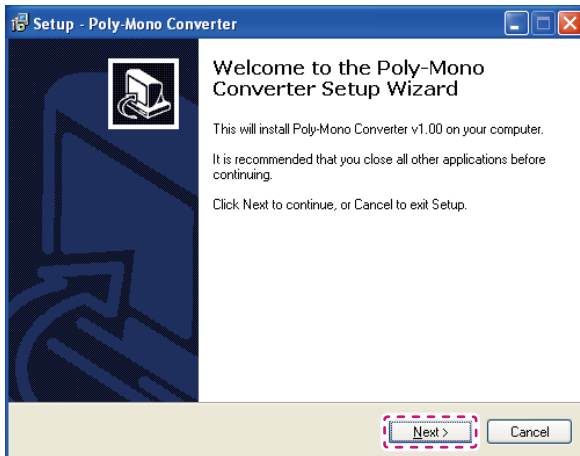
Setup - Poly-Mono Converter

Welcome to the Poly-Mono Converter Setup Wizard

This will install Poly-Mono Converter v1.00 on your computer.

It is recommended that you close all other applications before continuing.

Click Next to continue, or Cancel to exit Setup.

Next >

Cancel